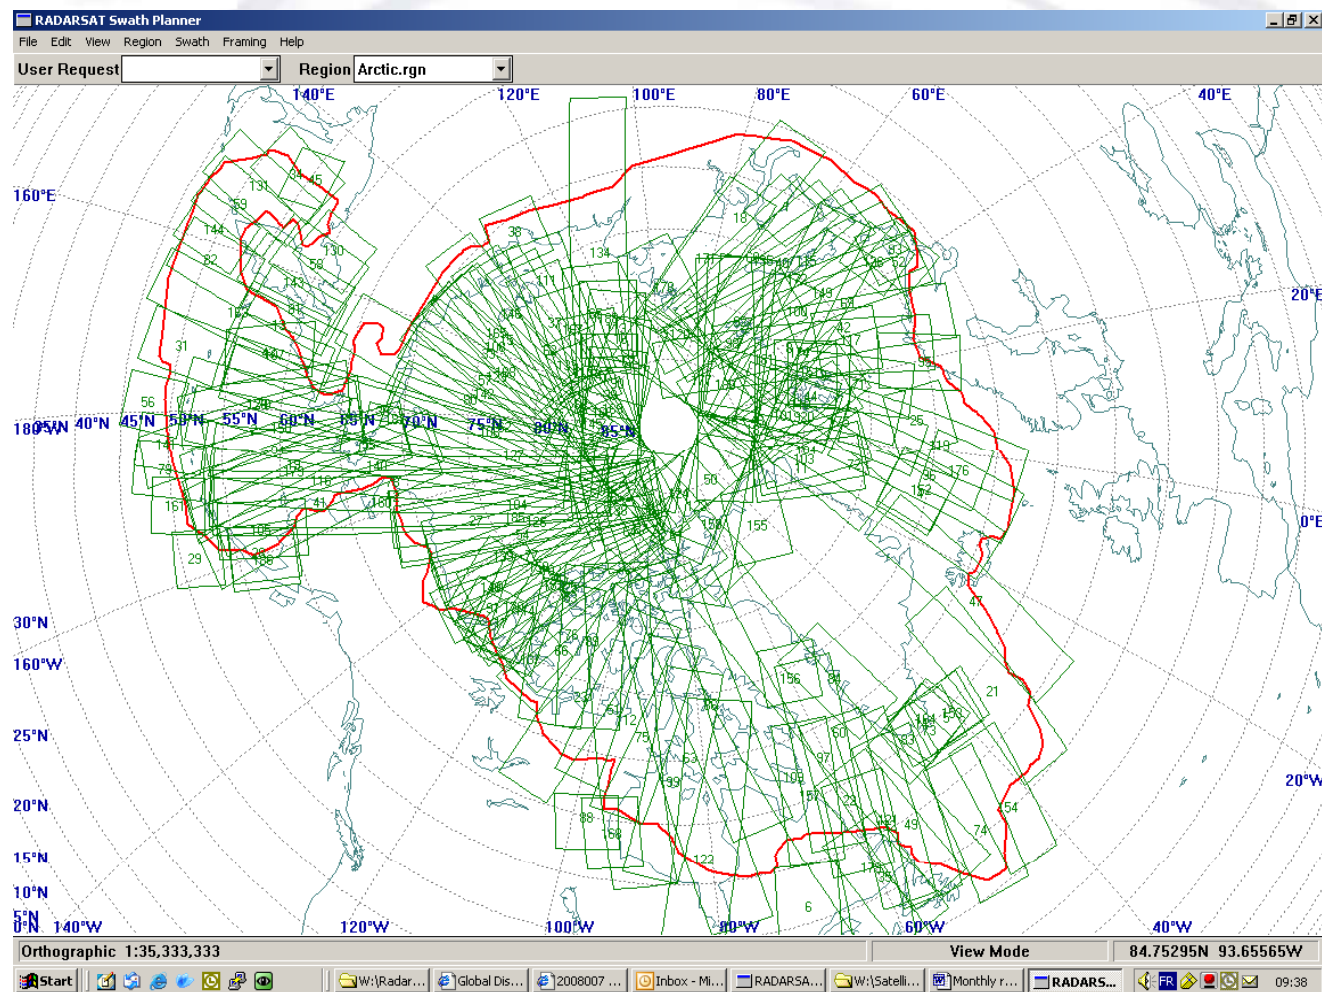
RADARSAT Swath Planner

File Edit View Region Swath Framing Help

User Request

Region Arctic.rgn

140°E 120°E 100°E 80°E 60°E 40°E

160°E

20°E

180°W 35°N 40°N 45°N 50°N 55°N 60°N 65°N 70°N 75°N 80°N 85°N

0°E

30°N

160°W

25°N

20°N

20°W

15°N

10°N

5°N
0°N 140°W 120°W 100°W 80°W 60°W 40°W

Orthographic 1:35,333,333

View Mode

84.75295N 93.65565W

Start

W:\Radar...

Global Dis...

2008007 ...

Inbox - Mi...

RADARSA...

W:\Satelli...

Monthly r...

RADARS...

FR

09:38